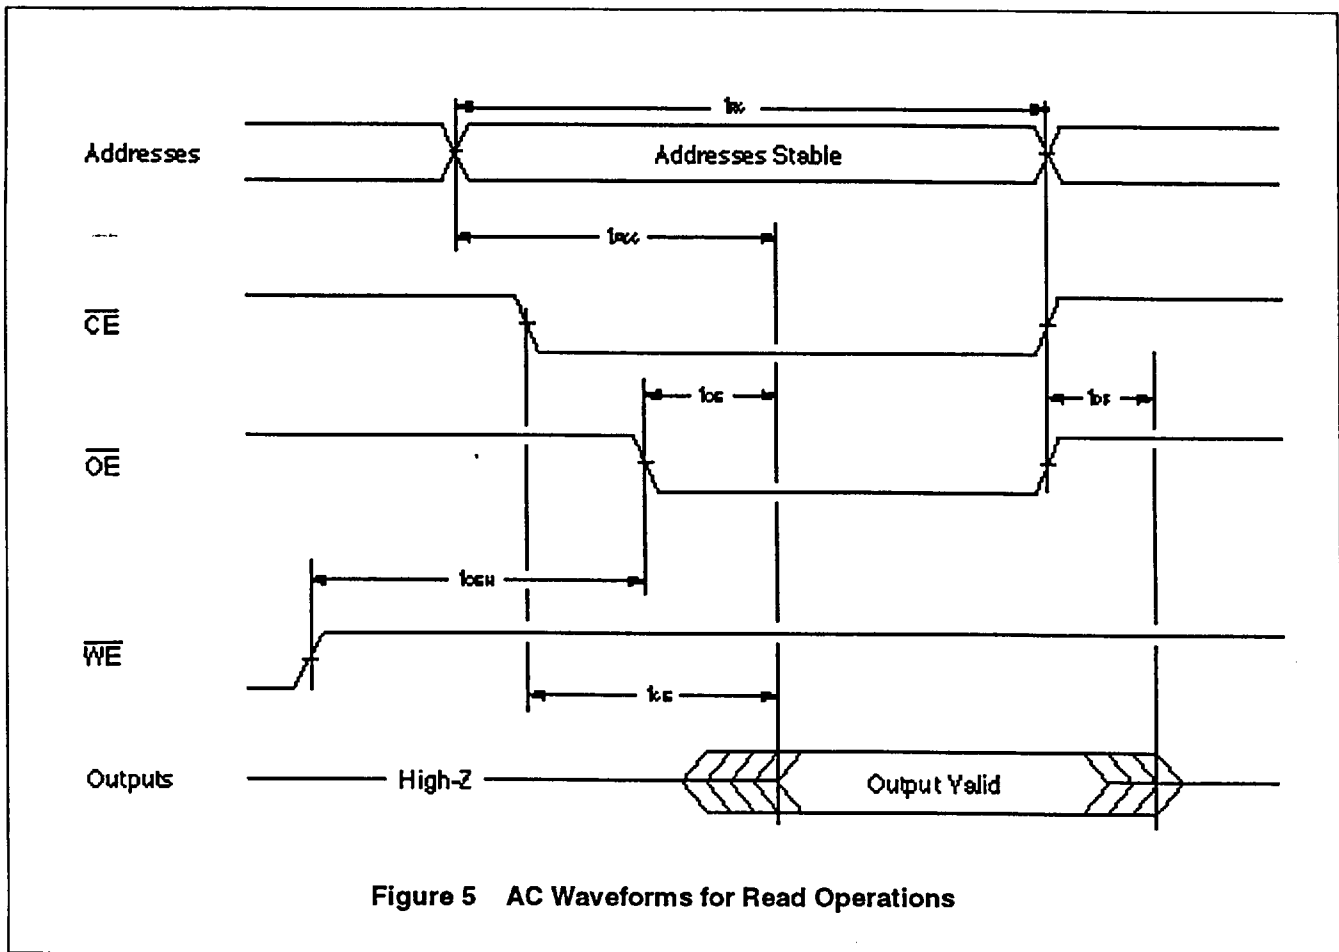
$t_{RC}$

Addresses

Addresses Stable

$t_{ACC}$

$\overline{CE}$

$t_{OE}$

$t_{DF}$

$\overline{OE}$

$t_{OEH}$

$\overline{WE}$

$t_{CE}$

Outputs

High-Z

Output Valid

Figure 5 AC Waveforms for Read Operations